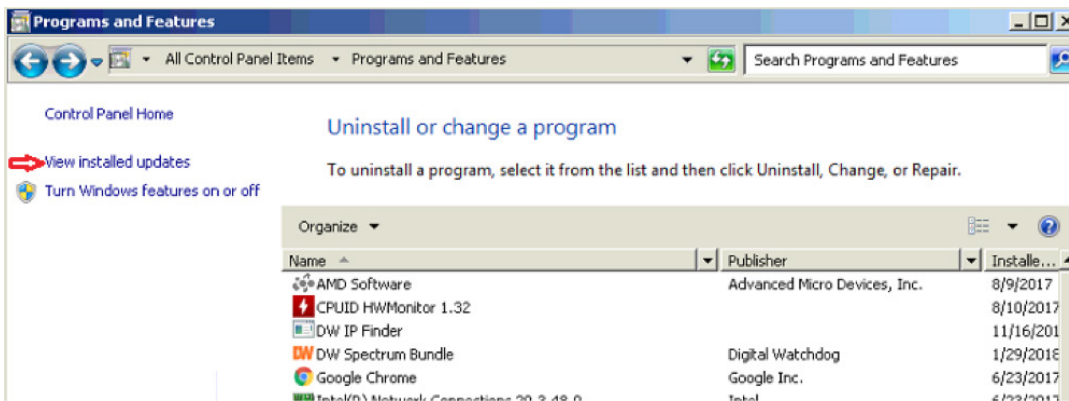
Programs and Features

All Control Panel Items ▸ Programs and Features

Search Programs and Features

Control Panel Home

View installed updates

Turn Windows features on or off

Uninstall or change a program

To uninstall a program, select it from the list and then click Uninstall, Change, or Repair.

Organize ▾

| Name | Publisher | Installe... |
|---|---|---|
| AMD Software | Advanced Micro Devices, Inc. | 8/9/2017 |
| CPUID HWMonitor 1.32 | | 8/10/2017 |
| DW IP Finder | | 11/16/201 |
| DW Spectrum Bundle | Digital Watchdog | 1/29/2018 |
| Google Chrome | Google Inc. | 6/23/2017 |
| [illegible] | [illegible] | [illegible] |